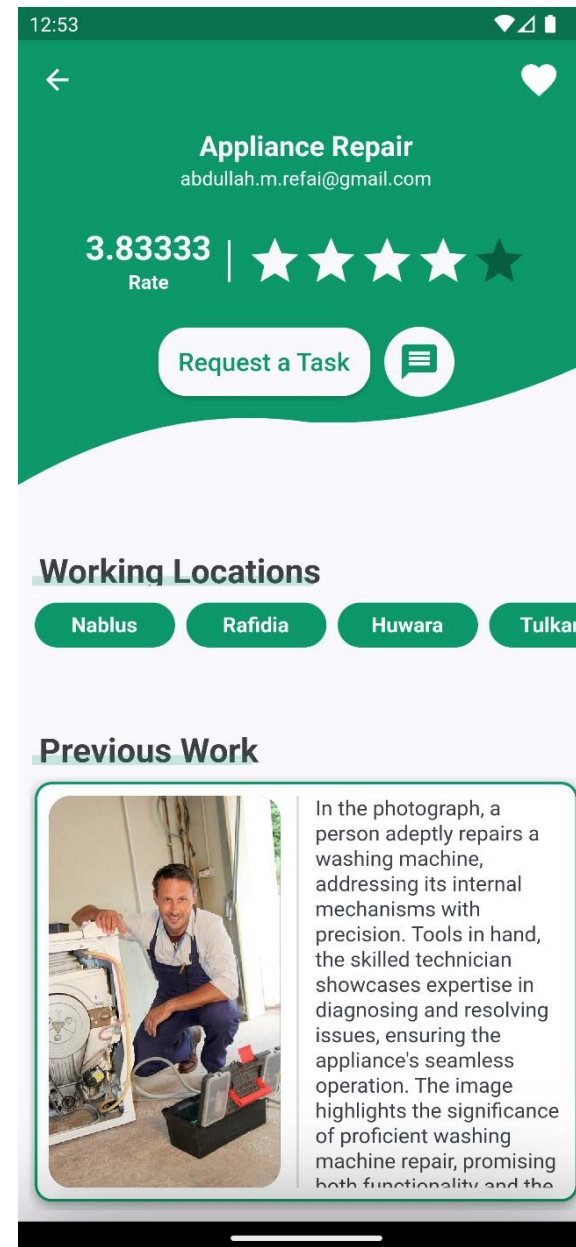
12:53

Appliance Repair
abdullah.m.refai@gmail.com

3.83333
Rate

Request a Task

Working Locations

Nablus
Rafidia
Huwara
Tulkar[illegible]

Previous Work

In the photograph, a person adeptly repairs a washing machine, addressing its internal mechanisms with precision. Tools in hand, the skilled technician showcases expertise in diagnosing and resolving issues, ensuring the appliance's seamless operation. The image highlights the significance of proficient washing machine repair, promising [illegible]